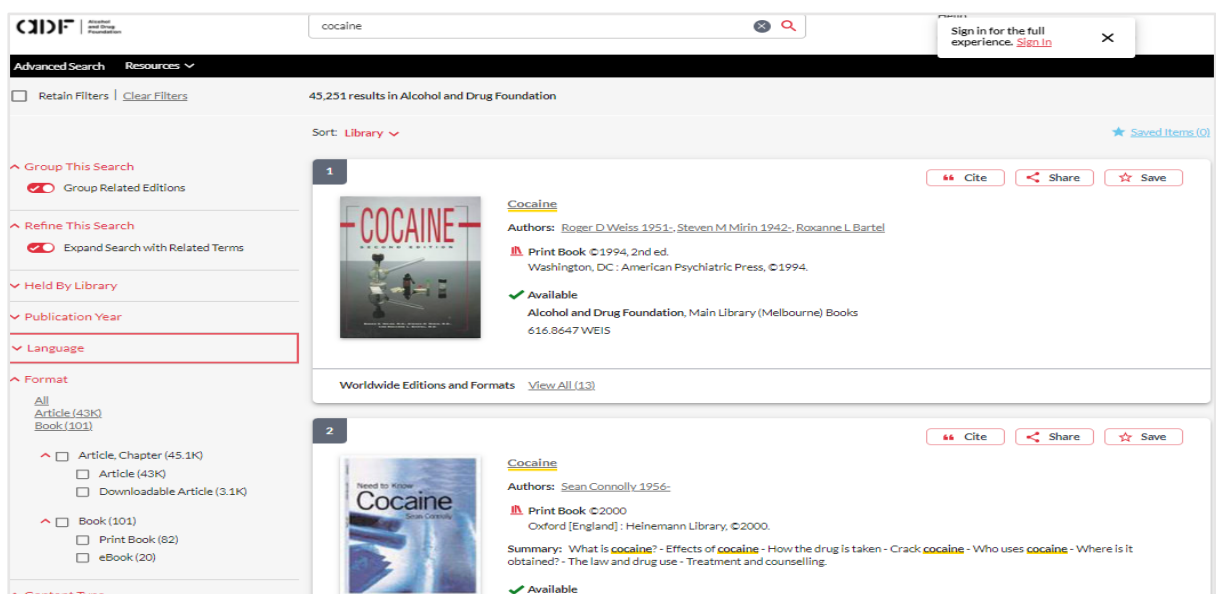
ADF | Alcohol and Drug Foundation

cocaine

Sign in for the full experience. Sign In

Advanced Search Resources

Retain Filters | Clear Filters

45,251 results in Alcohol and Drug Foundation

Sort: Library

Saved Items (0)

Group This Search
Group Related Editions

Refine This Search
Expand Search with Related Terms

Held By Library

Publication Year

Language

Format

All
Article (43K)
Book (101)

Article, Chapter (45.1K)
Article (43K)
Downloadable Article (3.1K)

Book (101)
Print Book (82)
eBook (20)

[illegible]

1

Cite Share Save

COCAINE SECOND EDITION

Cocaine

Authors: Roger D Weiss 1951-, Steven M Mirin 1942-, Roxanne L Bartel

Print Book ©1994, 2nd ed.
Washington, DC : American Psychiatric Press, ©1994.

Available
Alcohol and Drug Foundation, Main Library (Melbourne) Books
616.8647 WEIS

Worldwide Editions and Formats View All (13)

2

Cite Share Save

Need to Know Cocaine Sean Connolly

Cocaine

Authors: Sean Connolly 1956-

Print Book ©2000
Oxford [England] : Heinemann Library, ©2000.

Summary: What is cocaine? - Effects of cocaine - How the drug is taken - Crack cocaine - Who uses cocaine - Where is it obtained? - The law and drug use - Treatment and counselling.

Available